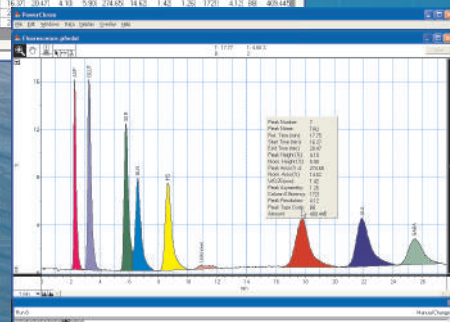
16.37 20.47 4.10 5.90 274.65 14.62 1.42 1.26 1720 4.12 88 469.448

PowerChrom

File Edit Windows Help

Chromatogram.pchrold

T: 17.77 Y: 4.68 E

Peak Number 7
Peak Name TAU
Ret. Time (min) 17.75
Start Time (min) 16.27
End Time (min) 20.47
Peak Height (%) 4.10
Norm. Height (%) 5.90
Peak Area (%) 274.65
Norm. Area (%) 14.62
W(0.5)(min) 1.42
Peak Symmetry 1.26
Column Efficiency 1720
Peak Resolution 4.12
Peak Type Code 88
Amount 469.448

ASP
GLUT
SER
GLN
GLY
TAU
ALA
GABA

2 4 6 8 10 12 14 16 18 20 22 24 26

min

Run3

Manual Change